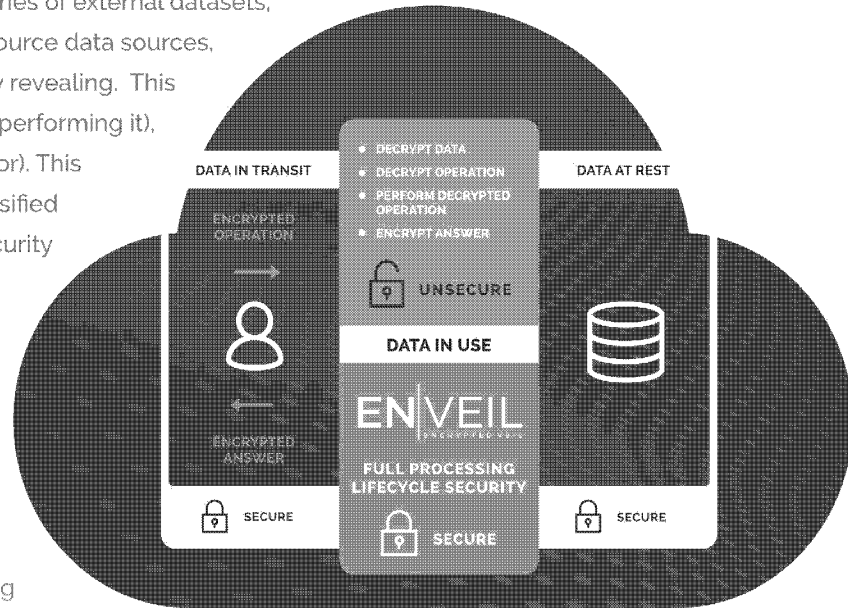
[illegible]nes of external datasets, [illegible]ource data sources, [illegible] revealing. This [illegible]performing it), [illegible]or). This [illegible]sified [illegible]curity

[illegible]g

DATA IN TRANSIT

ENCRYPTED OPERATION

ENCRYPTED ANSWER

SECURE

• DECRYPT DATA
• DECRYPT OPERATION
• PERFORM DECRYPTED OPERATION
• ENCRYPT ANSWER

UNSECURE

DATA IN USE

EN|VEIL

ENCRYPTED VEIL

FULL PROCESSING LIFECYCLE SECURITY

SECURE

DATA AT REST

SECURE